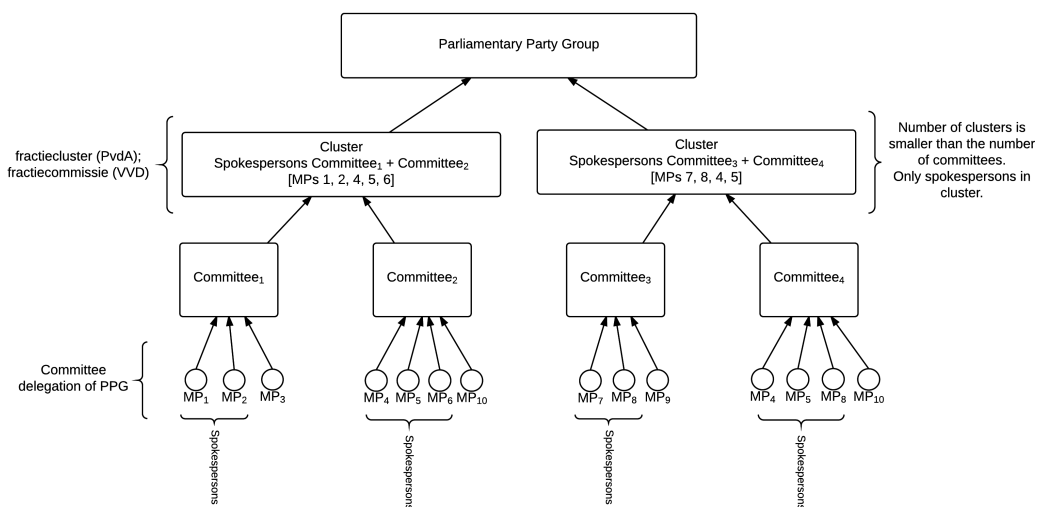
Parliamentary Party Group

fractiecluster (PvdA); fractiecommissie (VVD)

Cluster
Spokespersons Committee$_1$ + Committee$_2$
[MPs 1, 2, 4, 5, 6]

Cluster
Spokespersons Committee$_3$ + Committee$_4$
[MPs 7, 8, 4, 5]

Number of clusters is smaller than the number of committees. Only spokespersons in cluster.

Committee$_1$

Committee$_2$

Committee$_3$

Committee$_4$

Committee delegation of PPG

MP$_1$ MP$_2$ MP$_3$

MP$_4$ MP$_5$ MP$_6$ MP$_{10}$

MP$_7$ MP$_8$ MP$_9$

MP$_4$ MP$_5$ MP$_8$ MP$_{10}$

Spokespersons

Spokespersons

Spokespersons

Spokespersons